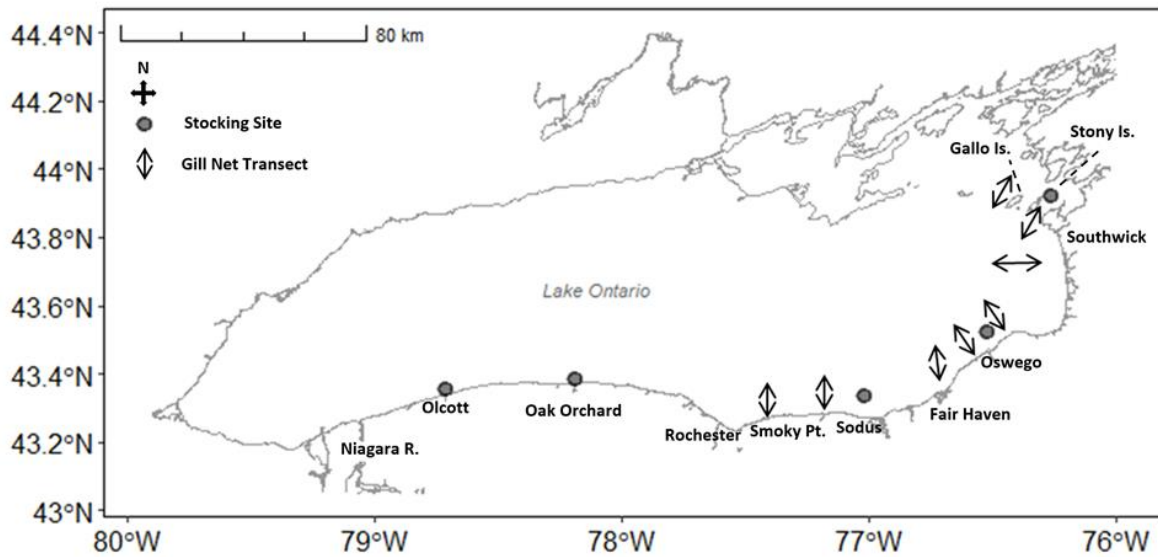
44.4°N
44.2°N
44°N
43.8°N
43.6°N
43.4°N
43.2°N
43°N

80 km

N

Stocking Site

Gill Net Transect

Gallo Is.

Stony Is.

Southwick

Lake Ontario

Oswego

Olcott

Oak Orchard

Fair Haven

Rochester

Smoky Pt.

Sodus

Niagara R.

80°W
79°W
78°W
77°W
76°W